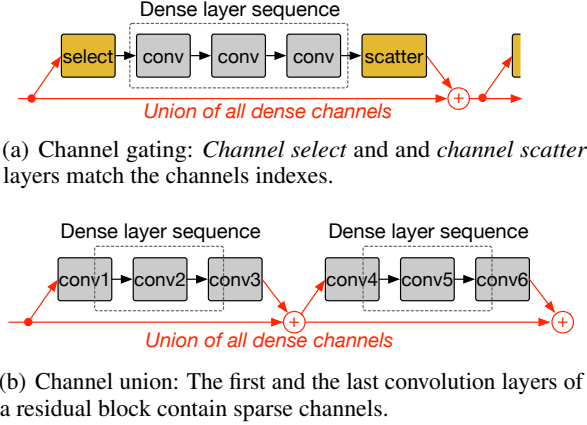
Dense layer sequence

select

conv

conv

conv

scatter

Union of all dense channels

(a) Channel gating: *Channel select* and and *channel scatter* layers match the channels indexes.

Dense layer sequence

Dense layer sequence

conv1

conv2

conv3

conv4

conv5

conv6

Union of all dense channels

(b) Channel union: The first and the last convolution layers of a residual block contain sparse channels.